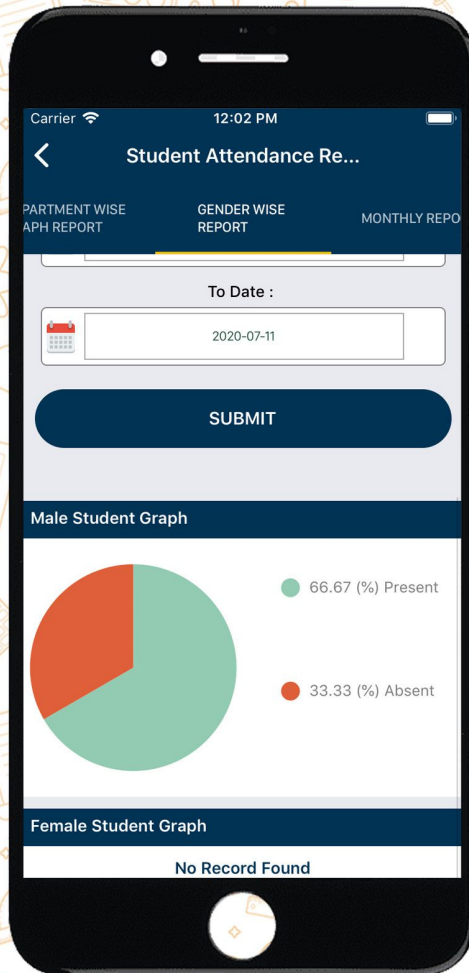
Carrier
12:02 PM
Student Attendance Re...

PARTMENT WISE APH REPORT
GENDER WISE REPORT
MONTHLY REPO

To Date :
2020-07-11

SUBMIT

Male Student Graph

66.67 (%) Present
33.33 (%) Absent

Female Student Graph
No Record Found